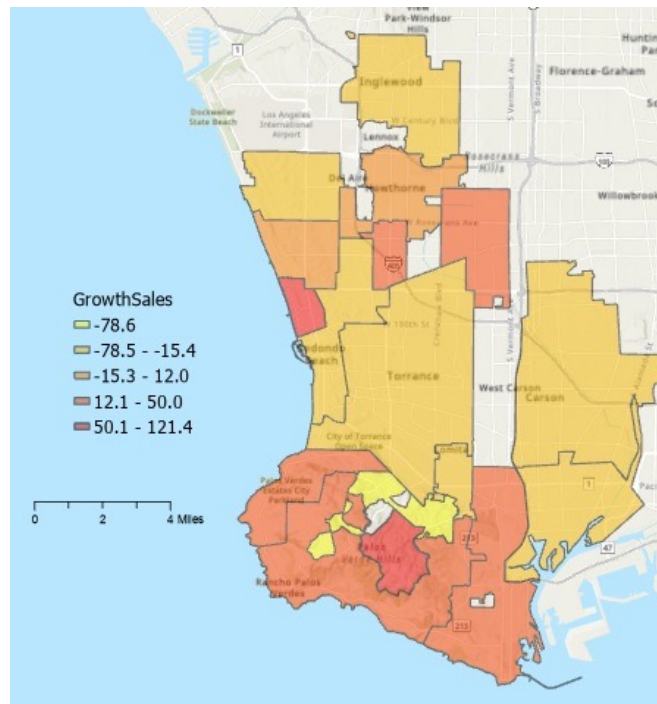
View Park-Windsor Hills
Huntington Park
Inglewood
Florence-Graham
Dockweiler State Beach
Los Angeles International Airport
Lennox
W Century Blvd
Rosecrans Hills
Del Aire
Hawthorne
Willowbrook
W Rosecrans Ave
405
GrowthSales
-78.6
-78.5 - -15.4
-15.3 - 12.0
12.1 - 50.0
50.1 - 121.4
W 190th St
Redondo Beach
Torrance
West Carson
Carson
City of Torrance Open Space
Palos Verdes Estates City Parkland
Palos Verdes Hills
Rancho Palos Verdes
0
2
4 Miles
213
1
47